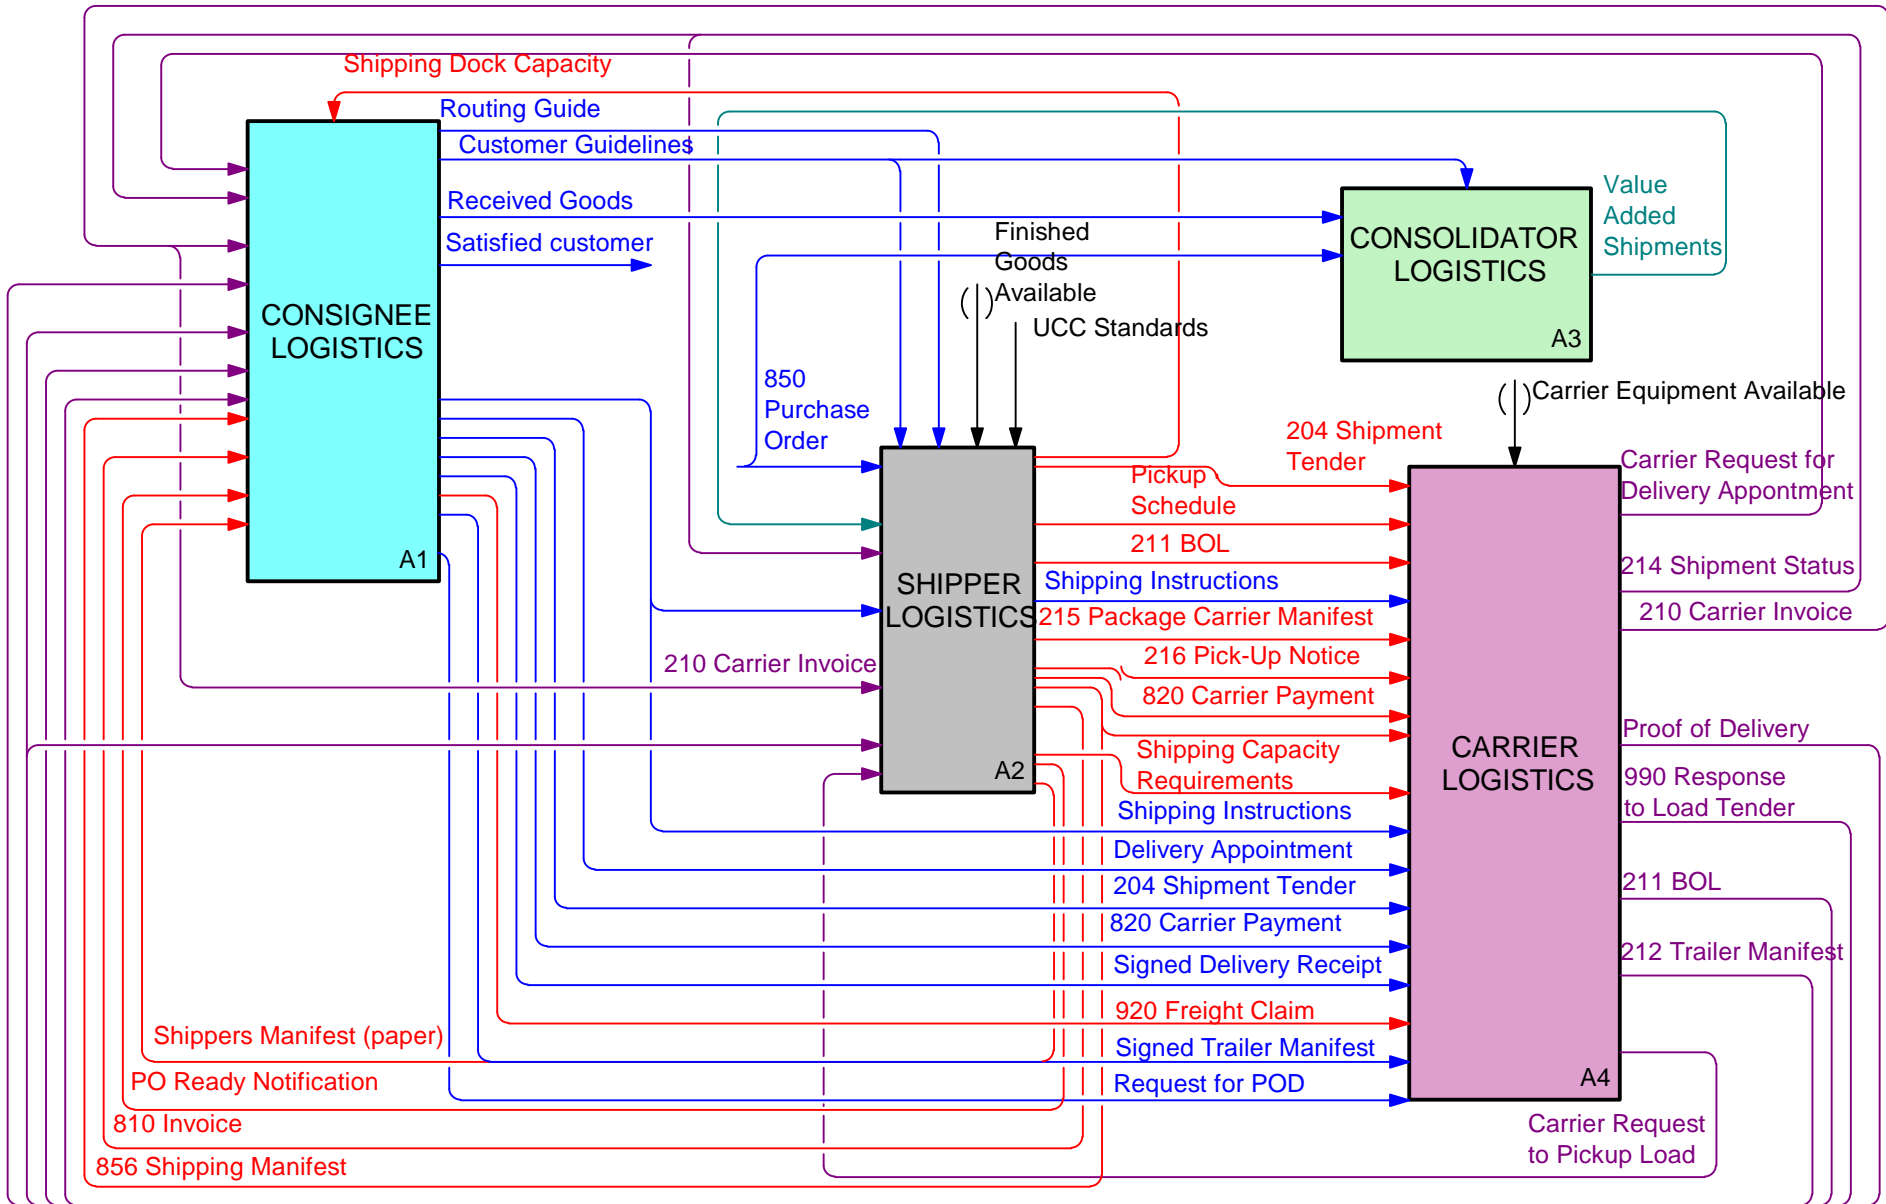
Shipping Dock Capacity
Routing Guide
Customer Guidelines
Received Goods
Satisfied customer
CONSIGNEE LOGISTICS
A1
Finished Goods Available
UCC Standards
CONSOLIDATOR LOGISTICS
A3
Value Added Shipments
850 Purchase Order
Carrier Equipment Available
204 Shipment Tender
Pickup Schedule
Carrier Request for Delivery Appontment
211 BOL
Shipping Instructions
214 Shipment Status
215 Package Carrier Manifest
210 Carrier Invoice
SHIPPER LOGISTICS
A2
210 Carrier Invoice
216 Pick-Up Notice
820 Carrier Payment
Proof of Delivery
Shipping Capacity Requirements
CARRIER LOGISTICS
A4
990 Response to Load Tender
Shipping Instructions
Delivery Appointment
204 Shipment Tender
211 BOL
820 Carrier Payment
212 Trailer Manifest
Signed Delivery Receipt
920 Freight Claim
Shippers Manifest (paper)
Signed Trailer Manifest
PO Ready Notification
Request for POD
810 Invoice
Carrier Request to Pickup Load
856 Shipping Manifest